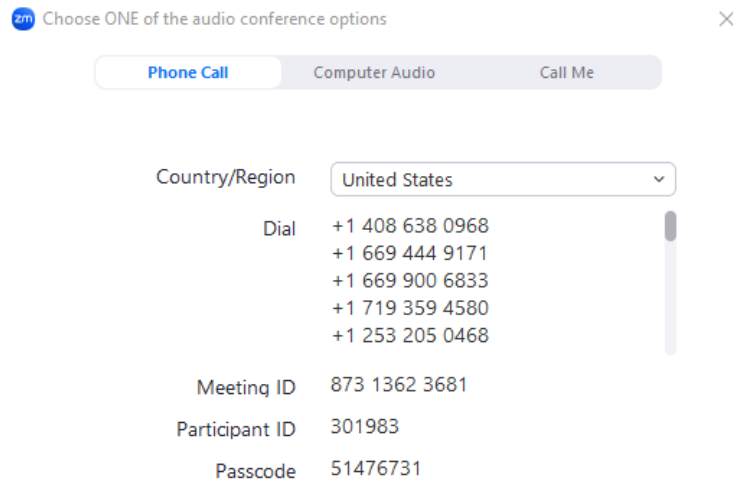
zm Choose ONE of the audio conference options

Phone Call | Computer Audio | Call Me

Country/Region United States

Dial +1 408 638 0968
+1 669 444 9171
+1 669 900 6833
+1 719 359 4580
+1 253 205 0468

Meeting ID 873 1362 3681

Participant ID 301983

Passcode 51476731